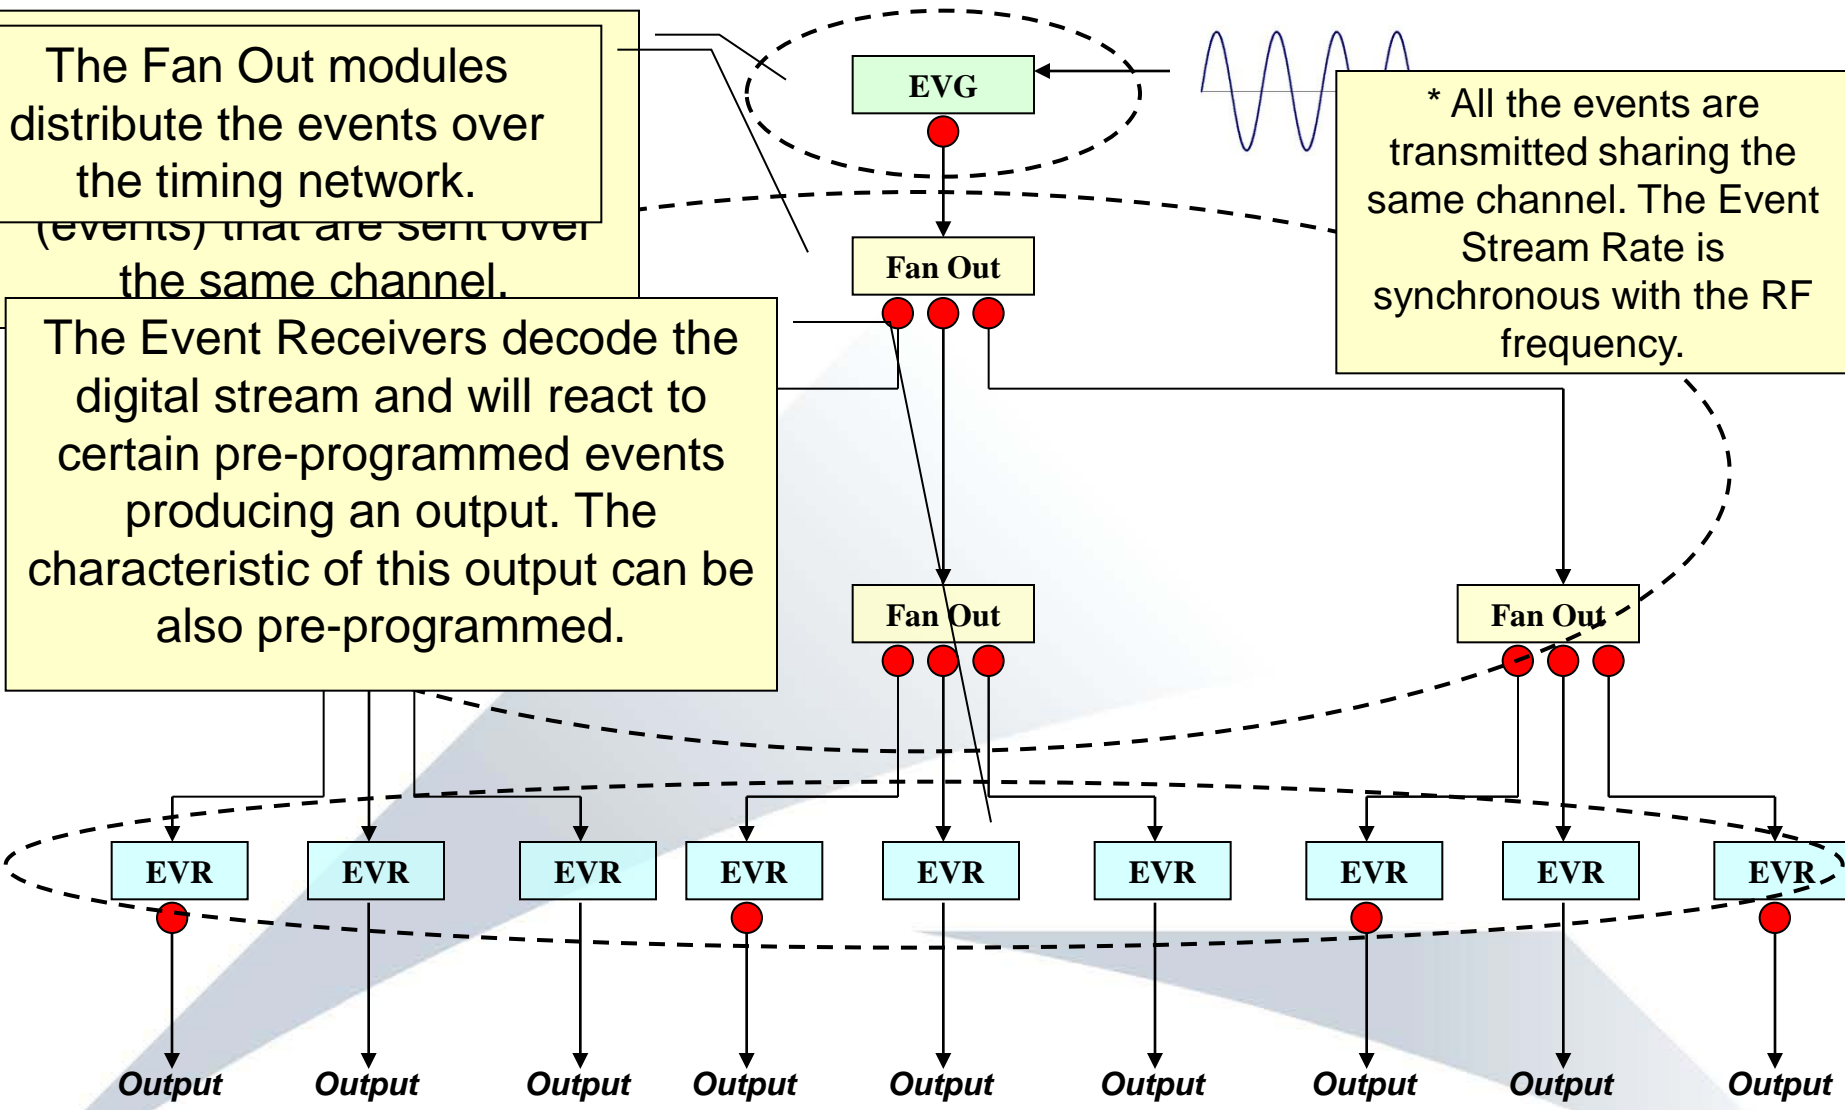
The Fan Out modules distribute the events over the timing network.

(events) that are sent over the same channel.

The Event Receivers decode the digital stream and will react to certain pre-programmed events producing an output. The characteristic of this output can be also pre-programmed.

EVG

* All the events are transmitted sharing the same channel. The Event Stream Rate is synchronous with the RF frequency.

Fan Out

Fan Out

Fan Out

EVR

EVR

EVR

EVR

EVR

EVR

EVR

EVR

EVR

Output

Output

Output

Output

Output

Output

Output

Output

Output